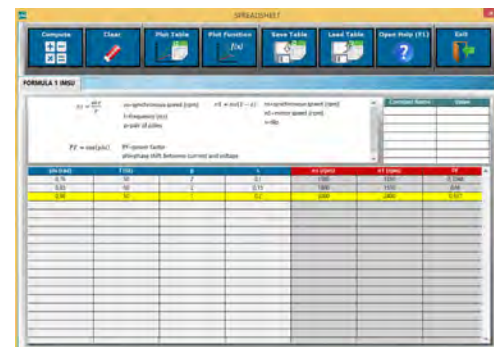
SPREADSHEET

Compute | Clear | Plot Table | Plot Function | Save Table | Load Table | Open Help (F1) | Exit

FORMULA 1 IMSU

$ns = \frac{60 f}{p}$ ns=synchronous speed (rpm) f=frequency (Hz) p=pair of poles

$nf = ns(1-s)$ ns=synchronous speed (rpm) nf=motor speed (rpm) s=slip

$PF = \cos(phi)$ PF=power factor phi=phase shift between current and voltage

| Constant Name | Value |
|---|---|
| | |

| phi (rad) | f (Hz) | p | s | ns (rpm) | nf (rpm) | PF |
|---|---|---|---|---|---|---|
| 0.76 | 50 | 2 | 0.1 | 1500 | 1350 | 0.7248 |
| 0.65 | 50 | 2 | 0.15 | 1500 | 1275 | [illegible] |
| 0.90 | 50 | 1 | 0.2 | 3000 | 2400 | 0.621 |